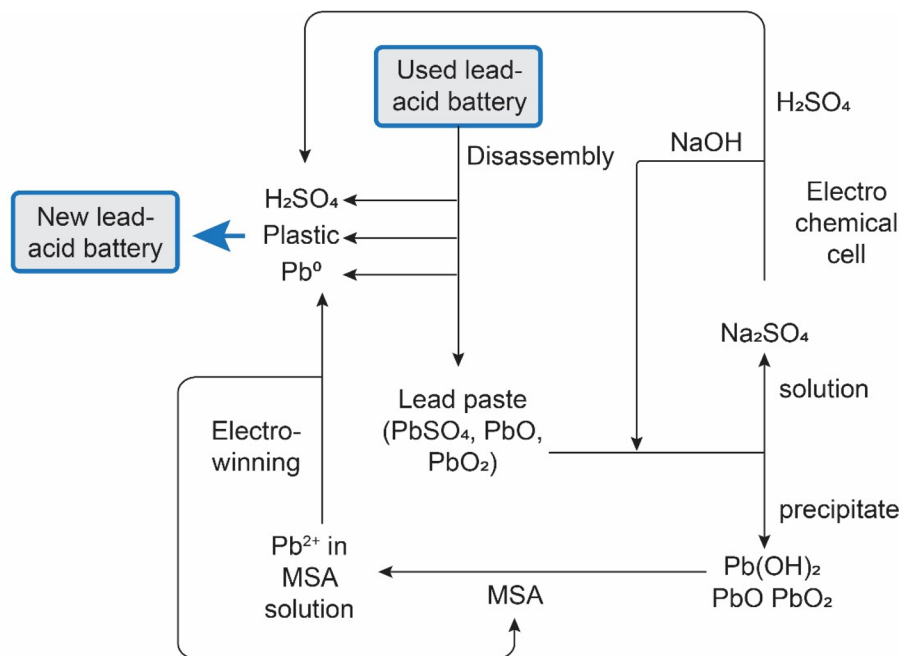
Used lead-acid battery

Disassembly

$H_2SO_4$

NaOH

$H_2SO_4$
Plastic
$Pb^0$

New lead-acid battery

Electro chemical cell

$Na_2SO_4$

solution

Lead paste ($PbSO_4$, PbO, $PbO_2$)

Electro-winning

precipitate

$Pb^{2+}$ in MSA solution

MSA

$Pb(OH)_2$
PbO $PbO_2$